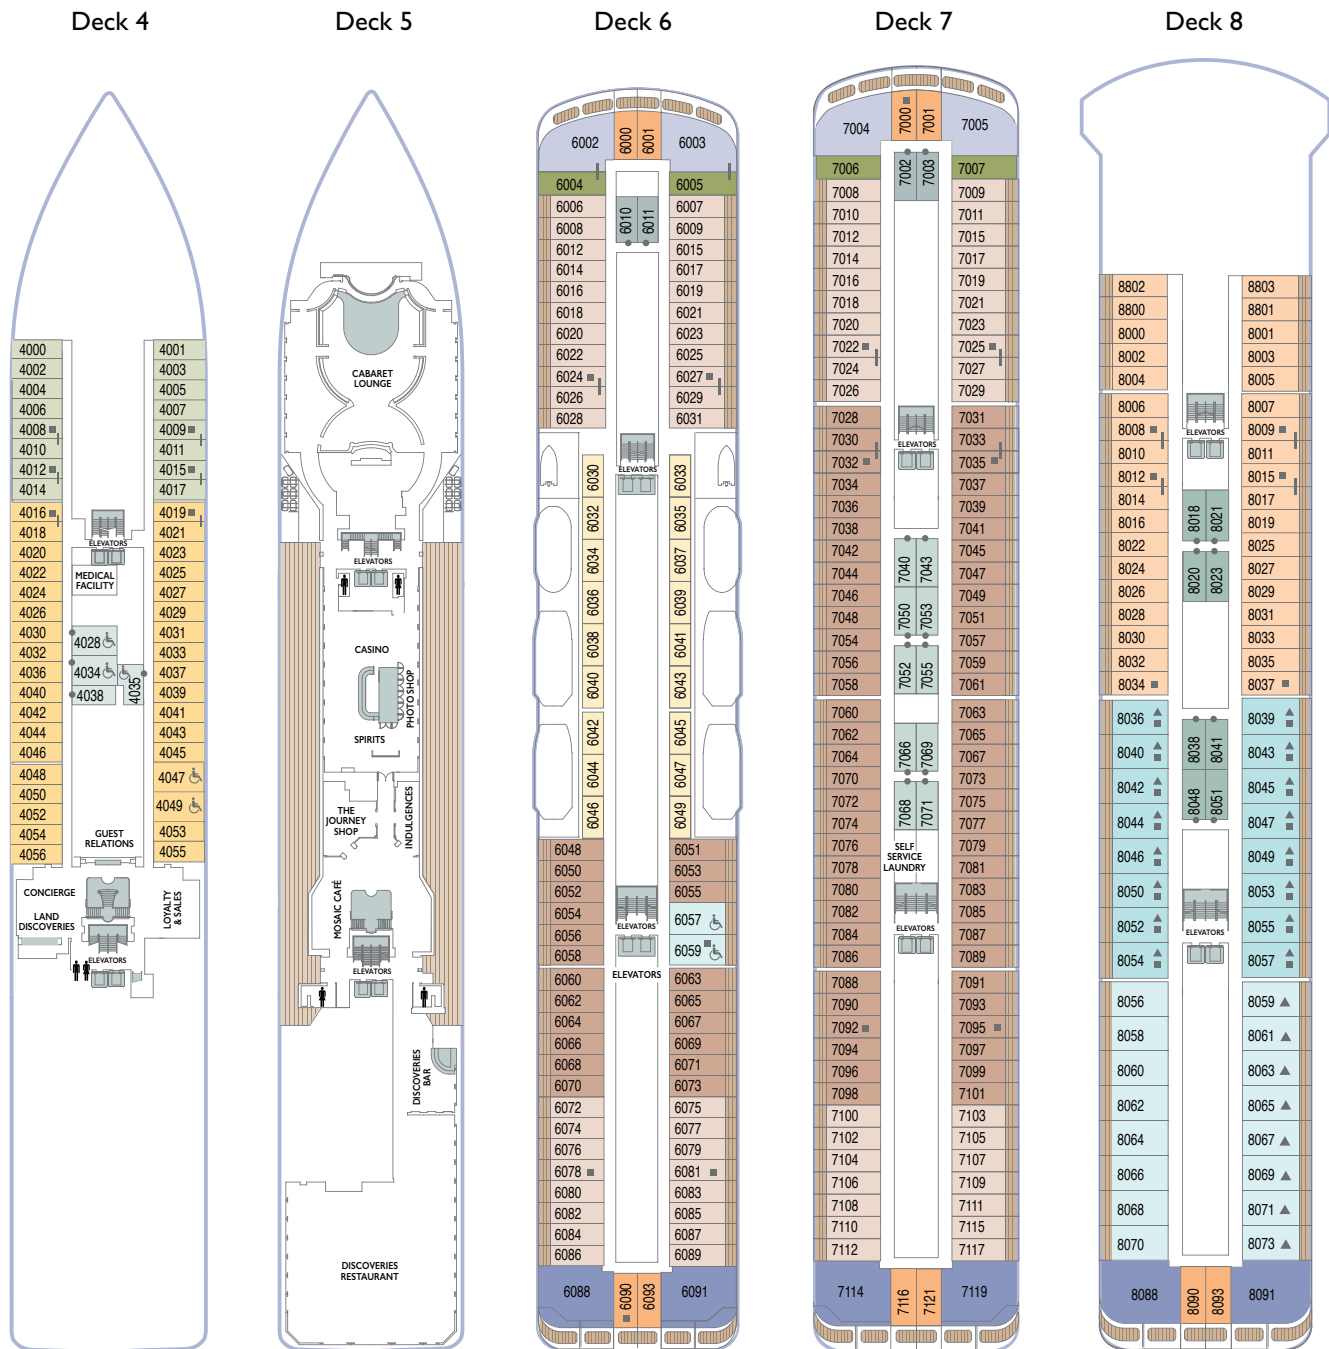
Deck 4

4000
4002
4004
4006
4008
4010
4012
4014
4016
4018
4020
4022
4024
4026
4030
4032
4036
4040
4042
4044
4046
4048
4050
4052
4054
4056

4001
4003
4005
4007
4009
4011
4015
4017
4019
4021
4023
4025
4027
4029
4031
4033
4037
4039
4041
4043
4045
4047
4049
4053
4055

ELEVATORS
MEDICAL FACILITY
4028
4034
4035
4038
GUEST RELATIONS
CONCIERGE
LAND DISCOVERIES
LOYALTY & SALES
ELEVATORS

Deck 5

CABARET LOUNGE
ELEVATORS
CASINO
PHOTO SHOP
SPIRITS
THE JOURNEY SHOP
INDULGENCES
MOSAIC CAFÉ
ELEVATORS
DISCOVERIES BAR
DISCOVERIES RESTAURANT

Deck 6

6002
6000
6001
6003
6004
6005
6006
6007
6008
6009
6010
6011
6012
6015
6014
6017
6016
6019
6018
6021
6020
6023
6022
6025
6024
6027
6026
6029
6028
6031
ELEVATORS
6030
6033
6032
6035
6034
6037
6036
6039
6038
6041
6040
6043
6042
6045
6044
6047
6046
6049
6048
6051
6050
6053
6052
6055
6054
6057
6056
6059
6058
ELEVATORS
ELEVATORS
6060
6063
6062
6065
6064
6067
6066
6069
6068
6071
6070
6073
6072
6075
6074
6077
6076
6079
6078
6081
6080
6083
6082
6085
6084
6087
6086
6089
6088
6090
6093
6091

Deck 7

7004
7000
7001
7005
7006
7002
7003
7007
7008
7009
7010
7011
7012
7015
7014
7017
7016
7019
7018
7021
7020
7023
7022
7025
7024
7027
7026
7029
7028
7031
7030
ELEVATORS
7033
7032
7035
7034
7037
7036
7039
7038
7041
7042
7045
7044
7040
7043
7047
7046
7049
7048
7050
7053
7051
7054
7057
7056
7052
7055
7059
7058
7061
7060
7063
7062
7065
7064
7066
7069
7067
7070
7073
7072
7075
7074
7068
7071
7077
7076
7079
SELF SERVICE LAUNDRY
7078
7081
7080
7083
7082
7085
ELEVATORS
7084
7087
7086
7089
7088
7091
7090
7093
7092
7095
7094
7097
7096
7099
7098
7101
7100
7103
7102
7105
7104
7107
7106
7109
7108
7111
7110
7115
7112
7117
7114
7116
7121
7119

Deck 8

8802
8803
8800
8801
8000
8001
8002
8003
8004
8005
8006
8007
8008
ELEVATORS
8009
8010
8011
8012
8015
8014
8017
8016
8018
8021
8019
8022
8025
8024
8020
8023
8027
8026
8029
8028
8031
8030
8033
8032
8035
8034
8037
8036
8039
8040
8038
8041
8043
8042
8045
8044
8048
8051
8047
8046
8049
8050
8053
8052
ELEVATORS
8055
8054
8057
8056
8059
8058
8061
8060
8063
8062
8065
8064
8067
8066
8069
8068
8071
8070
8073
8088
8090
8093
8091